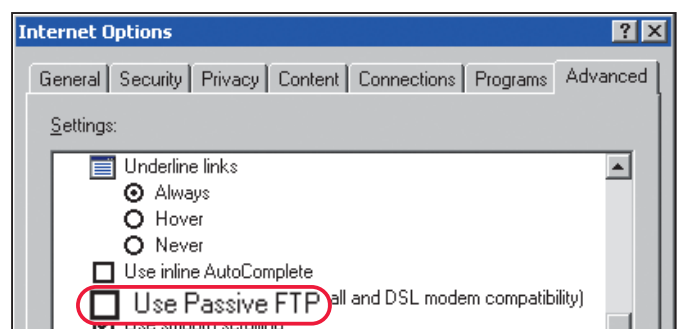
Internet Options
?
X
General
Security
Privacy
Content
Connections
Programs
Advanced
Settings:
Underline links
Always
Hover
Never
Use inline AutoComplete
Use Passive FTP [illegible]all and DSL modem compatibility)
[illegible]